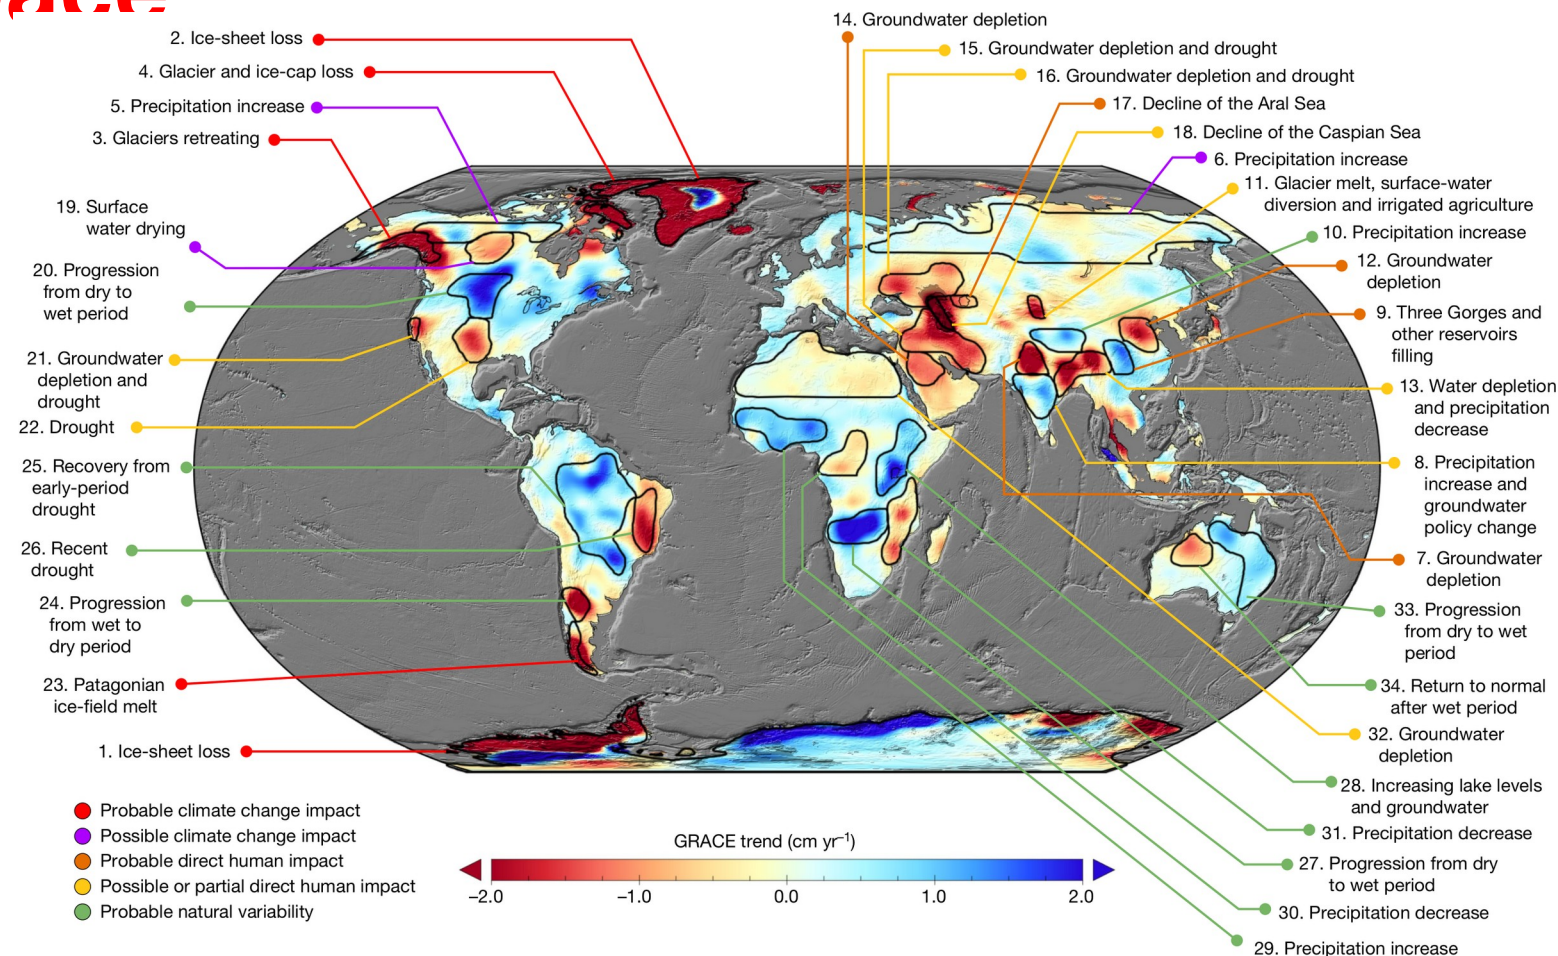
2. Ice-sheet loss
4. Glacier and ice-cap loss
5. Precipitation increase
3. Glaciers retreating
19. Surface water drying
20. Progression from dry to wet period
21. Groundwater depletion and drought
22. Drought
25. Recovery from early-period drought
26. Recent drought
24. Progression from wet to dry period
23. Patagonian ice-field melt
1. Ice-sheet loss

14. Groundwater depletion
15. Groundwater depletion and drought
16. Groundwater depletion and drought
17. Decline of the Aral Sea
18. Decline of the Caspian Sea
6. Precipitation increase
11. Glacier melt, surface-water diversion and irrigated agriculture
10. Precipitation increase
12. Groundwater depletion
9. Three Gorges and other reservoirs filling
13. Water depletion and precipitation decrease
8. Precipitation increase and groundwater policy change
7. Groundwater depletion
33. Progression from dry to wet period
34. Return to normal after wet period
32. Groundwater depletion
28. Increasing lake levels and groundwater
31. Precipitation decrease
27. Progression from dry to wet period
30. Precipitation decrease
29. Precipitation increase

Probable climate change impact
Possible climate change impact
Probable direct human impact
Possible or partial direct human impact
Probable natural variability

GRACE trend (cm yr$^{-1}$)
−2.0 −1.0 0.0 1.0 2.0